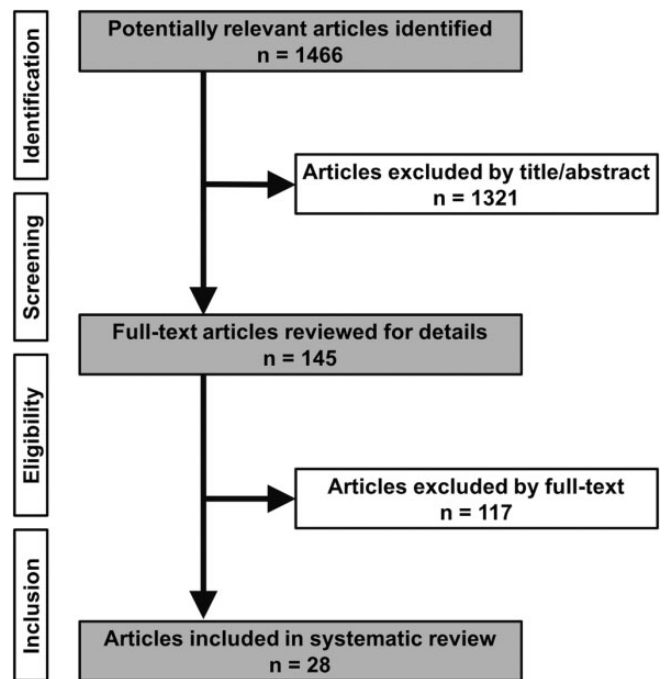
Identification

Potentially relevant articles identified
n = 1466

Articles excluded by title/abstract
n = 1321

Screening

Full-text articles reviewed for details
n = 145

Eligibility

Articles excluded by full-text
n = 117

Inclusion

Articles included in systematic review
n = 28